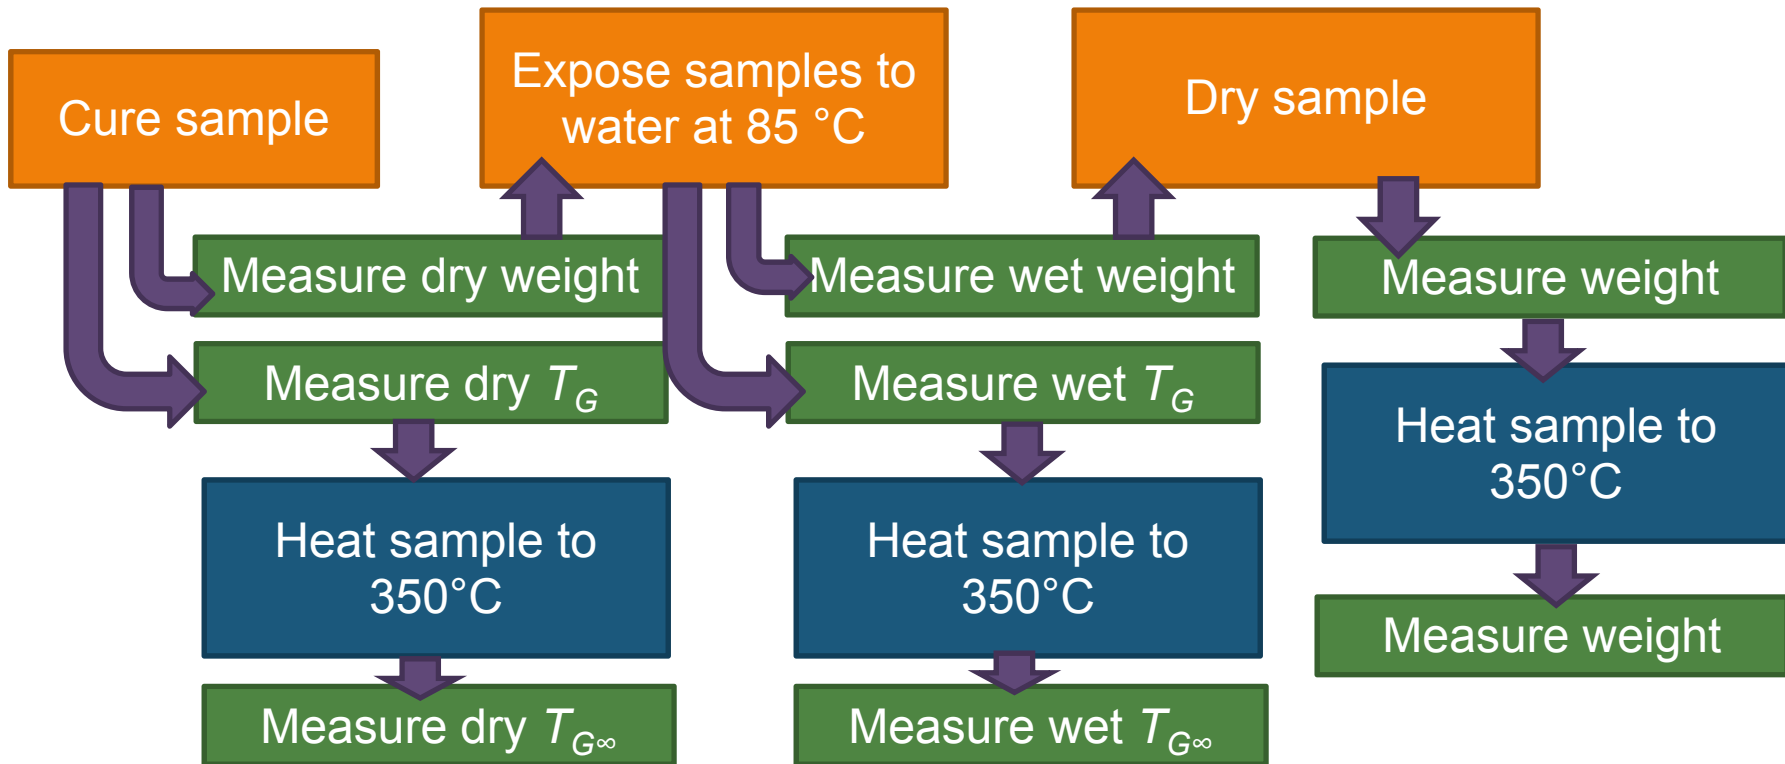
Cure sample

Measure dry weight

Measure dry $T_G$

Heat sample to 350°C

Measure dry $T_{G\infty}$

Expose samples to water at 85 °C

Measure wet weight

Measure wet $T_G$

Heat sample to 350°C

Measure wet $T_{G\infty}$

Dry sample

Measure weight

Heat sample to 350°C

Measure weight